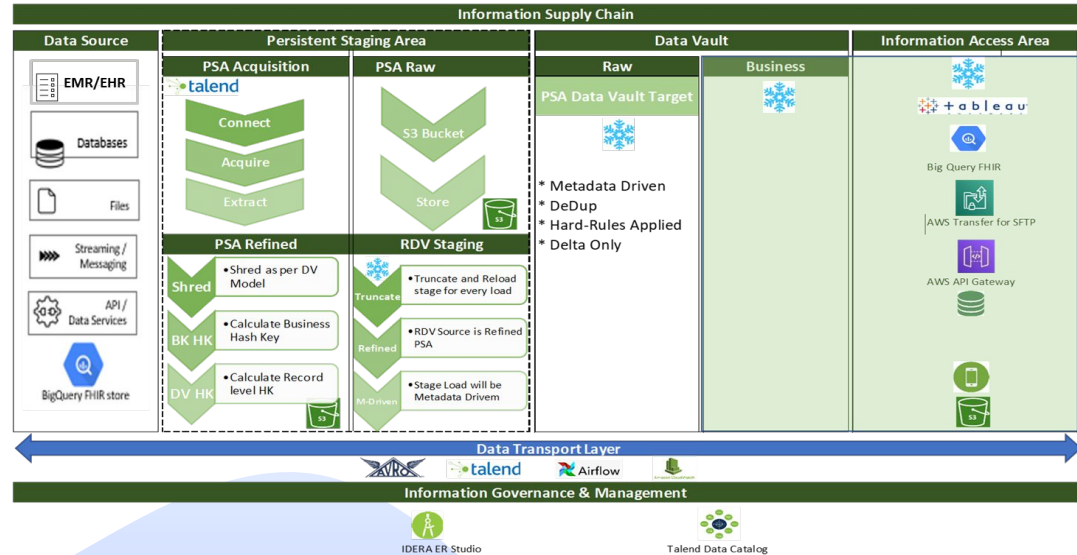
Information Supply Chain

Data Source

EMR/EHR

Databases

Files

Streaming / Messaging

API / Data Services

BigQuery FHIR store

Persistent Staging Area

PSA Acquisition

talend

Connect

Acquire

Extract

PSA Raw

S3 Bucket

Store

S3

PSA Refined

Shred

• Shred as per DV Model

BK HK

• Calculate Business Hash Key

DV HK

• Calculate Record level HK

S3

RDV Staging

Truncate

• Truncate and Reload stage for every load

Refined

• RDV Source is Refined PSA

M-Driven

• Stage Load will be Metadata Drivem

Data Vault

Raw

PSA Data Vault Target

* Metadata Driven
* DeDup
* Hard-Rules Applied
* Delta Only

Business

Information Access Area

tableau

Big Query FHIR

AWS Transfer for SFTP

AWS API Gateway

S3

Data Transport Layer

AVRO

talend

Airflow

Information Governance & Management

IDERA ER Studio

Talend Data Catalog